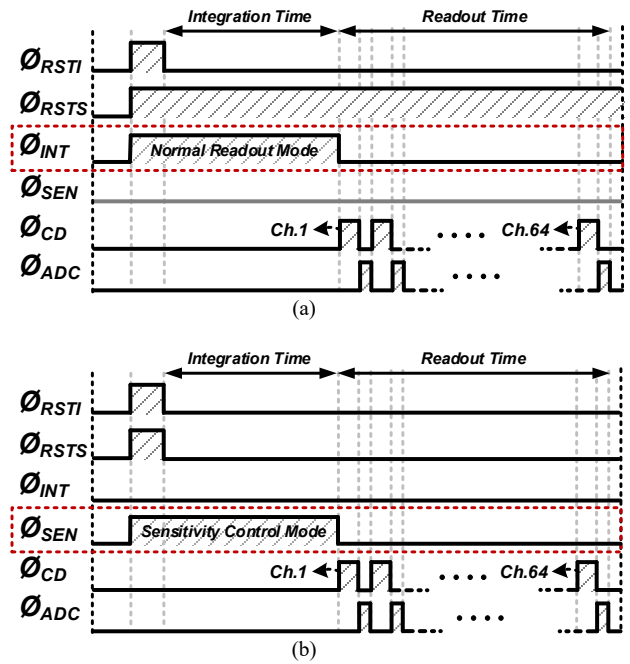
Integration Time

Readout Time

$Ø_{RSTI}$

$Ø_{RSTS}$

$Ø_{INT}$

Normal Readout Mode

$Ø_{SEN}$

$Ø_{CD}$

Ch.1

Ch.64

$Ø_{ADC}$

(a)

Integration Time

Readout Time

$Ø_{RSTI}$

$Ø_{RSTS}$

$Ø_{INT}$

$Ø_{SEN}$

Sensitivity Control Mode

$Ø_{CD}$

Ch.1

Ch.64

$Ø_{ADC}$

(b)